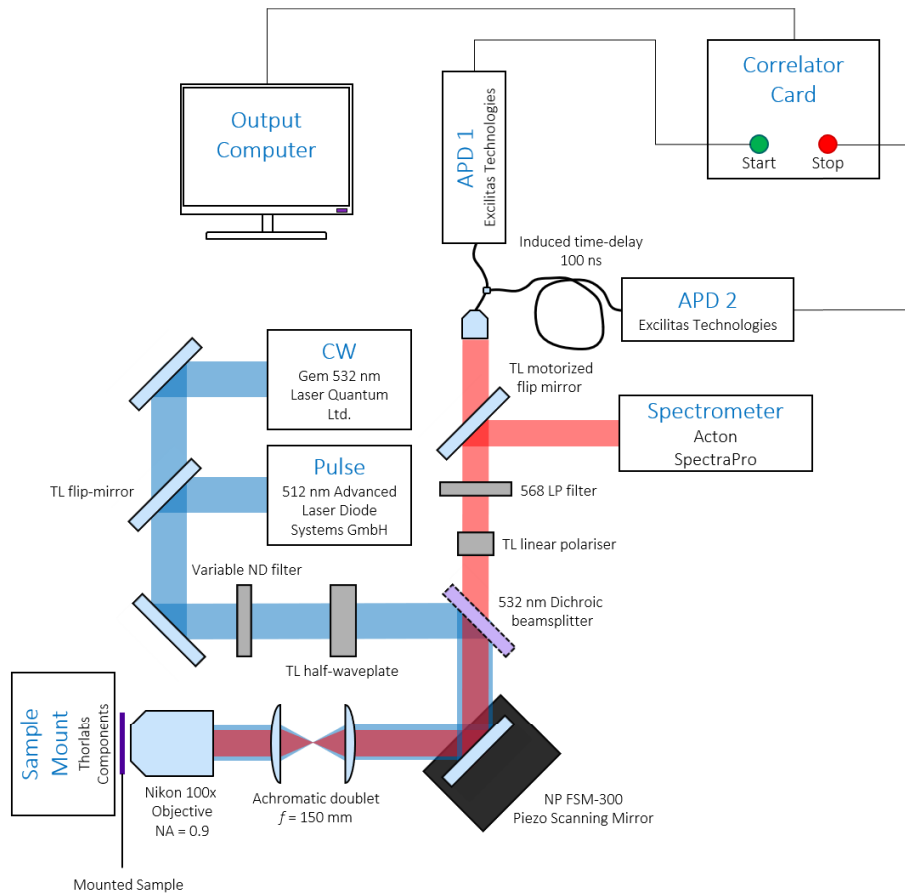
Correlator Card
Start
Stop

Output Computer

APD 1
Excilitas Technologies

Induced time-delay
100 ns

APD 2
Excilitas Technologies

CW
Gem 532 nm
Laser Quantum
Ltd.

TL motorized
flip mirror

Spectrometer
Acton
SpectraPro

Pulse
512 nm Advanced
Laser Diode
Systems GmbH

TL flip-mirror

568 LP filter

TL linear polariser

Variable ND filter

532 nm Dichroic
beamsplitter

TL half-waveplate

Sample Mount
Thorlabs
Components

Nikon 100x
Objective
NA = 0.9

Achromatic doublet
$f$ = 150 mm

NP FSM-300
Piezo Scanning Mirror

Mounted Sample